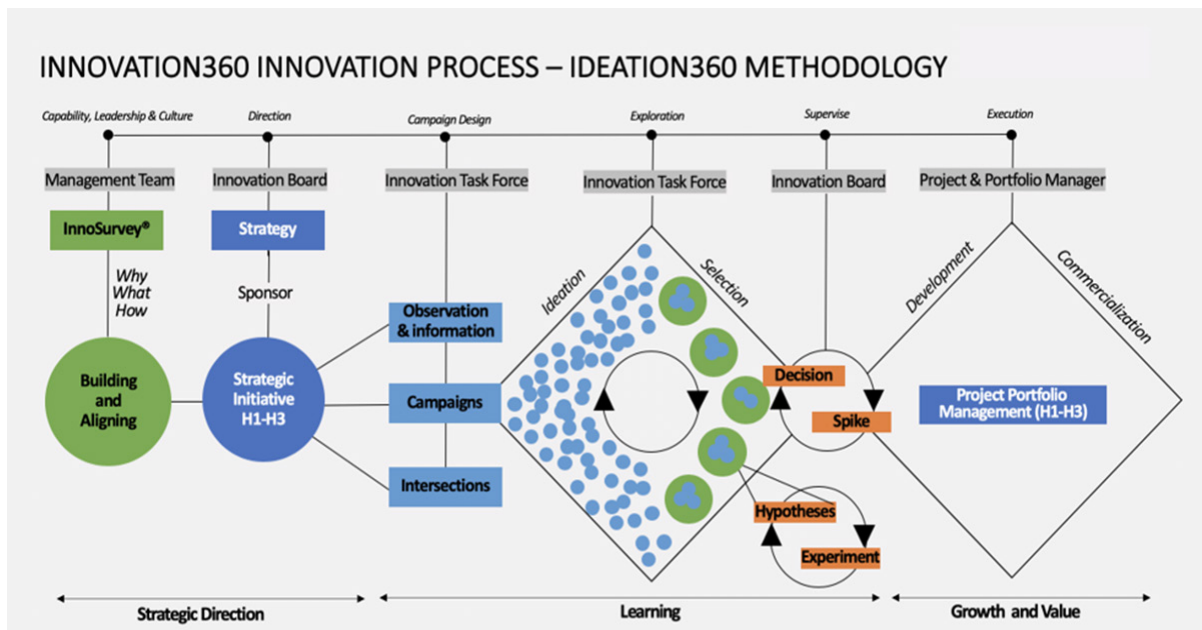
INNOVATION360 INNOVATION PROCESS – IDEATION360 METHODOLOGY

Capability, Leadership & Culture

Direction

Campaign Design

Exploration

Supervise

Execution

Management Team

Innovation Board

Innovation Task Force

Innovation Task Force

Innovation Board

Project & Portfolio Manager

InnoSurvey®

Why
What
How

Building and Aligning

Strategy

Sponsor

Strategic Initiative H1-H3

Observation & information

Campaigns

Intersections

Ideation

Selection

Decision

Spike

Hypotheses

Experiment

Development

Commercialization

Project Portfolio Management (H1-H3)

Strategic Direction

Learning

Growth and Value